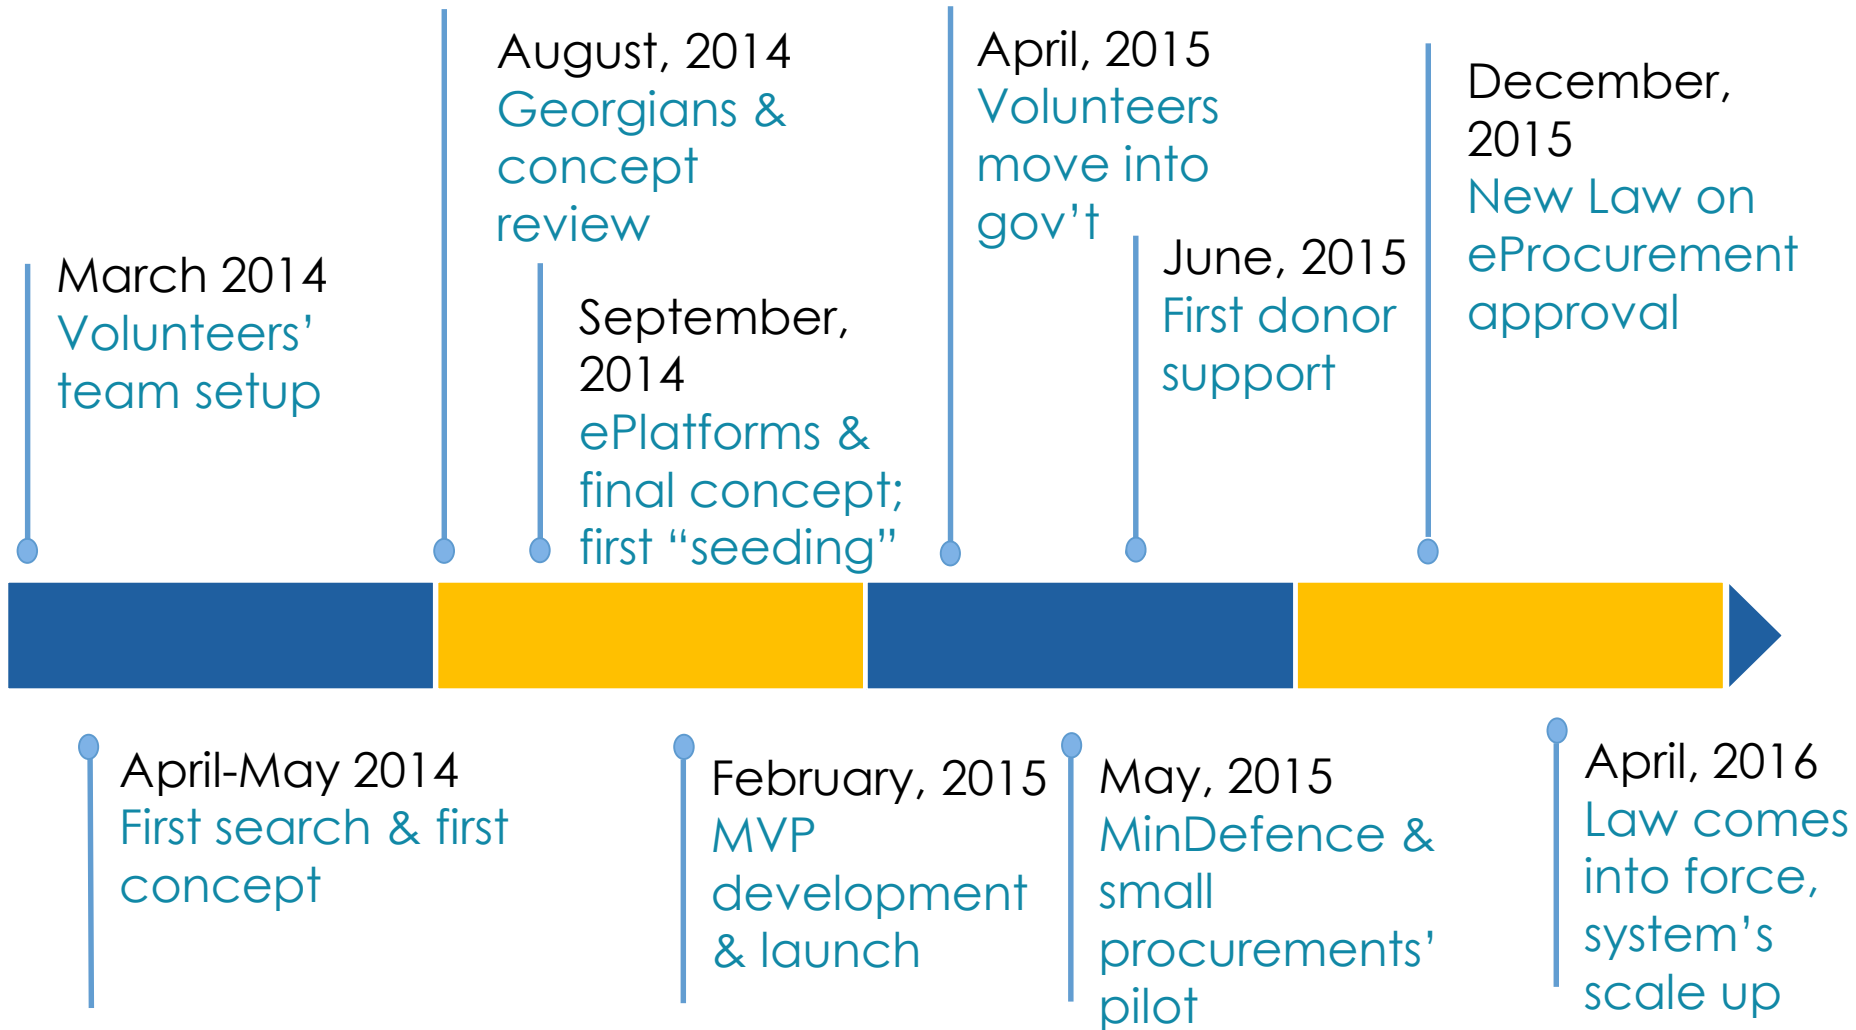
March 2014
Volunteers' team setup

April-May 2014
First search & first concept

August, 2014
Georgians & concept review

September, 2014
ePlatforms & final concept; first "seeding"

February, 2015
MVP development & launch

April, 2015
Volunteers move into gov't

May, 2015
MinDefence & small procurements' pilot

June, 2015
First donor support

December, 2015
New Law on eProcurement approval

April, 2016
Law comes into force, system's scale up